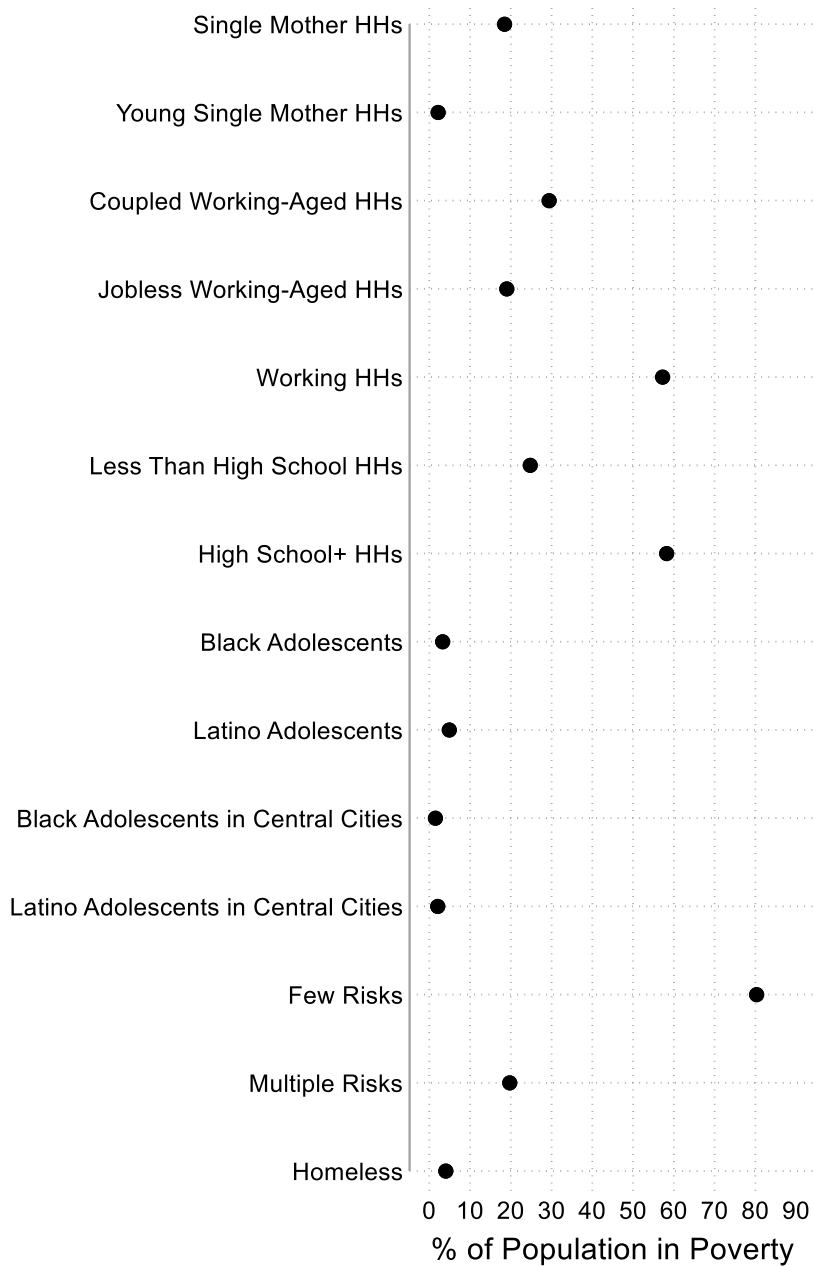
Single Mother HHs
Young Single Mother HHs
Coupled Working-Aged HHs
Jobless Working-Aged HHs
Working HHs
Less Than High School HHs
High School+ HHs
Black Adolescents
Latino Adolescents
Black Adolescents in Central Cities
Latino Adolescents in Central Cities
Few Risks
Multiple Risks
Homeless

0 10 20 30 40 50 60 70 80 90
% of Population in Poverty